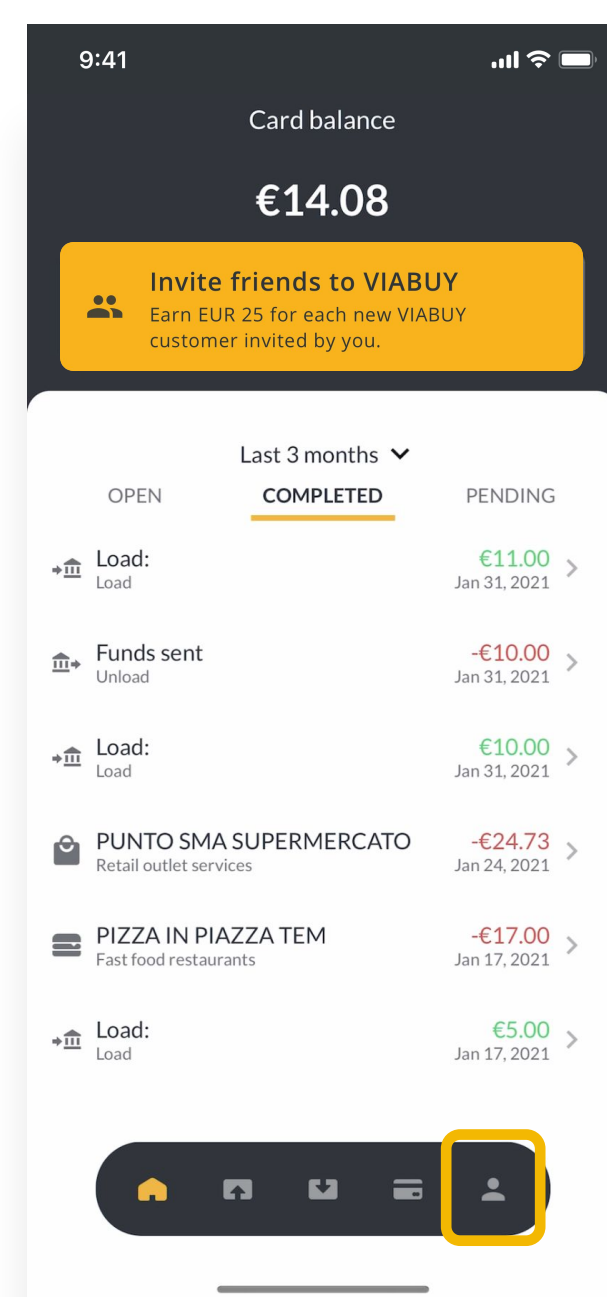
9:41

Card balance

€14.08

Invite friends to VIABUY
Earn EUR 25 for each new VIABUY customer invited by you.

Last 3 months

OPEN COMPLETED PENDING

Load:
Load
€11.00
Jan 31, 2021

Funds sent
Unload
-€10.00
Jan 31, 2021

Load:
Load
€10.00
Jan 31, 2021

PUNTO SMA SUPERMERCATO
Retail outlet services
-€24.73
Jan 24, 2021

PIZZA IN PIAZZA TEM
Fast food restaurants
-€17.00
Jan 17, 2021

Load:
Load
€5.00
Jan 17, 2021